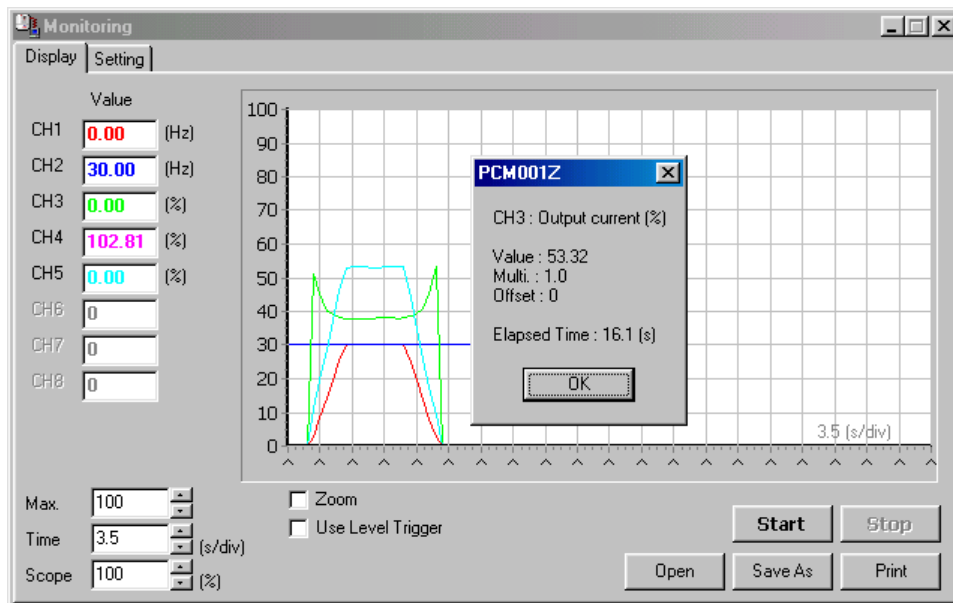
Monitoring

Display | Setting

Value

CH1 0.00 (Hz)
CH2 30.00 (Hz)
CH3 0.00 (%)
CH4 102.81 (%)
CH5 0.00 (%)
CH6 0
CH7 0
CH8 0

100
90
80
70
60
50
40
30
20
10
0

3.5 (s/div)

PCM001Z

CH3 : Output current (%)

Value : 53.32
Multi. : 1.0
Offset : 0

Elapsed Time : 16.1 (s)

OK

Max. 100
Time 3.5 (s/div)
Scope 100 (%)

Zoom
Use Level Trigger

Start
Stop
Open
Save As
Print